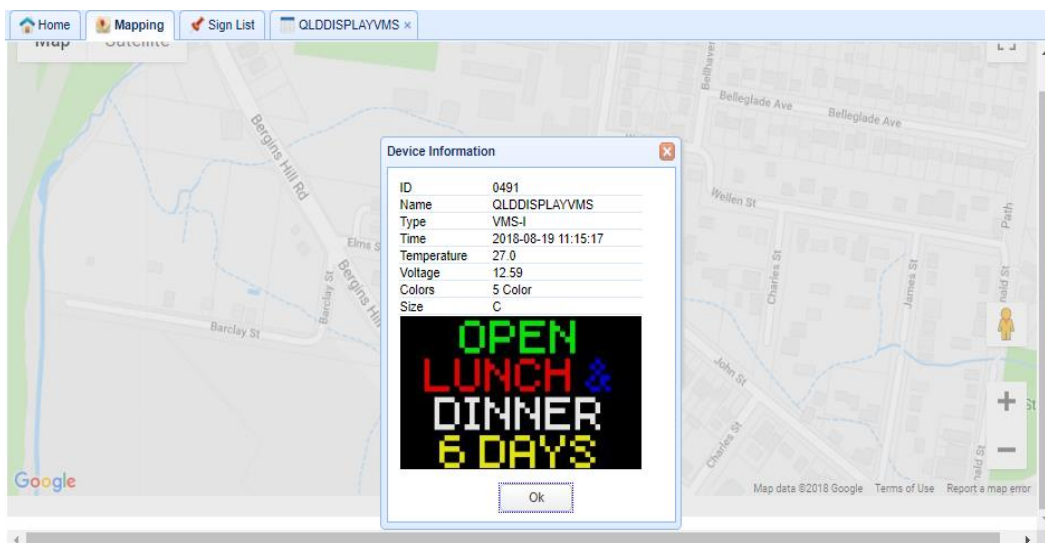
Home Mapping Sign List QLDDISPLAYVMS ×

Map Satellite

Bergins Hill Rd
Elms St
Barclay St
Barclay St
Bergins Hill
Bellhaven
Belleglade Ave
Belleglade Ave
Wellen St
Path
Charles St
James St
nald St
John St
Charles St
nald St
St

Device Information

| ID | 0491 |
|---|---|
| Name | QLDDISPLAYVMS |
| Type | VMS-I |
| Time | 2018-08-19 11:15:17 |
| Temperature | 27.0 |
| Voltage | 12.59 |
| Colors | 5 Color |
| Size | C |

OPEN
LUNCH &
DINNER
6 DAYS

Ok

Google
Map data ©2018 Google Terms of Use Report a map error